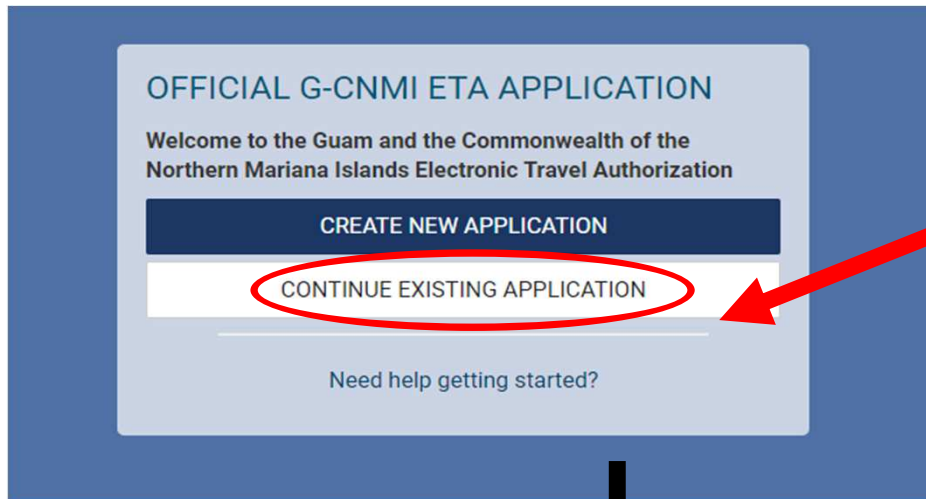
OFFICIAL G-CNMI ETA APPLICATION

Welcome to the Guam and the Commonwealth of the Northern Mariana Islands Electronic Travel Authorization

CREATE NEW APPLICATION

CONTINUE EXISTING APPLICATION

Need help getting started?